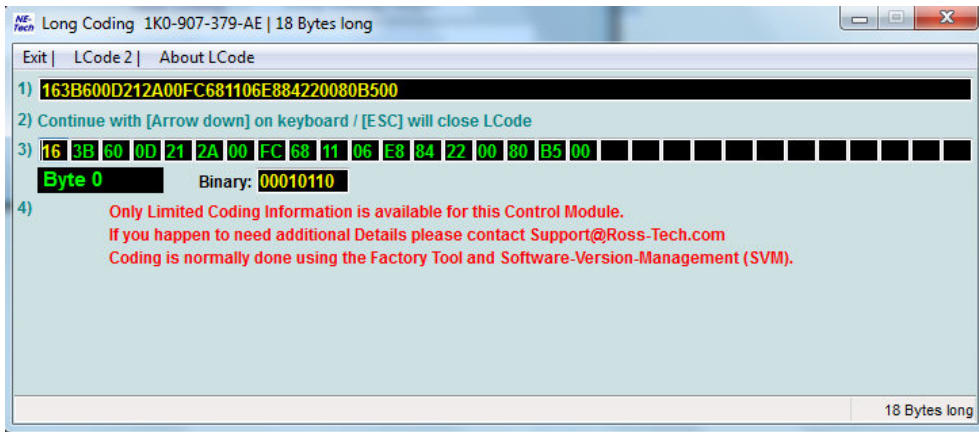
Long Coding 1K0-907-379-AE | 18 Bytes long

Exit | LCode 2 | About LCode

1) 163B600D212A00FC681106E884220080B500

2) Continue with [Arrow down] on keyboard / [ESC] will close LCode

3) 16 3B 60 0D 21 2A 00 FC 68 11 06 E8 84 22 00 80 B5 00

Byte 0 Binary: 00010110

4) Only Limited Coding Information is available for this Control Module.
If you happen to need additional Details please contact Support@Ross-Tech.com
Coding is normally done using the Factory Tool and Software-Version-Management (SVM).

18 Bytes long